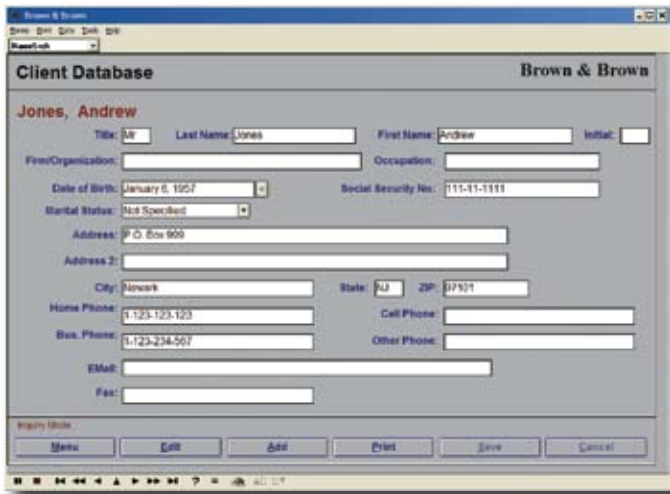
Brown & Brown

Name Find Sort Tools Help

NameSrch

Client Database

Brown & Brown

Jones, Andrew

Title: Mr

Last Name: Jones

First Name: Andrew

Initial:

Firm/Organization:

Occupation:

Date of Birth: January 6, 1957

Social Security No: 111-11-1111

Marital Status: Not Specified

Address: P.O. Box 909

Address 2:

City: Newark

State: NJ

ZIP: 07101

Home Phone: 1-123-123-123

Cell Phone:

Bus. Phone: 1-123-234-567

Other Phone:

EMail:

Fax:

Inquiry Mode

Menu

Edit

Add

Print

Save

Cancel